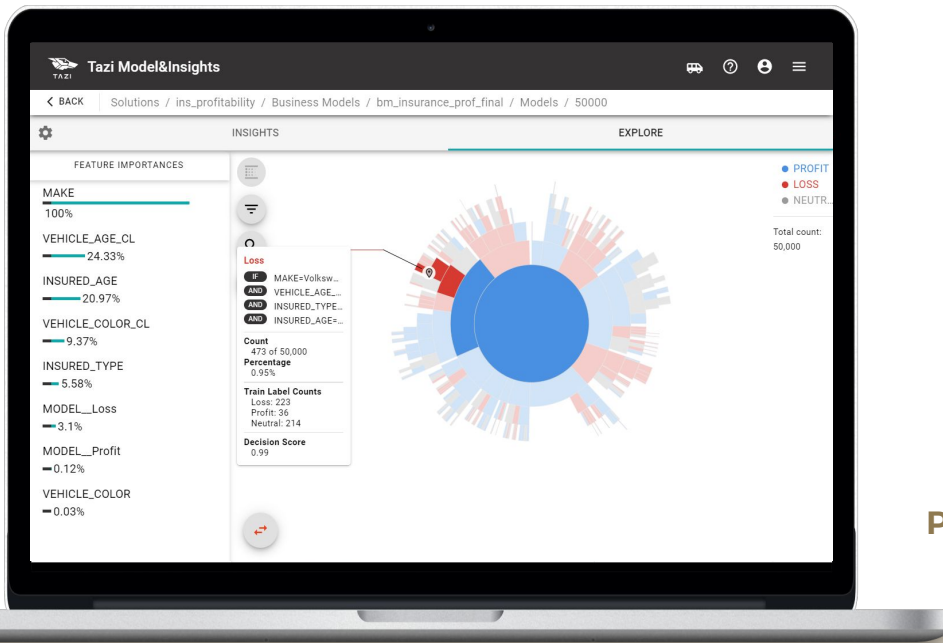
TAZI Tazi Model&Insights

< BACK Solutions / ins_profitability / Business Models / bm_insurance_prof_final / Models / 50000

INSIGHTS

EXPLORE

FEATURE IMPORTANCES

MAKE
100%

VEHICLE_AGE_CL
24.33%

INSURED_AGE
20.97%

VEHICLE_COLOR_CL
9.37%

INSURED_TYPE
5.58%

MODEL__Loss
3.1%

MODEL__Profit
0.12%

VEHICLE_COLOR
0.03%

Loss
IF MAKE=Volksw...
AND VEHICLE_AGE_...
AND INSURED_TYPE...
AND INSURED_AGE=...

Count
473 of 50,000
Percentage
0.95%

Train Label Counts
Loss: 223
Profit: 36
Neutral: 214

Decision Score
0.99

PROFIT
LOSS
NEUTR...

Total count:
50,000

P